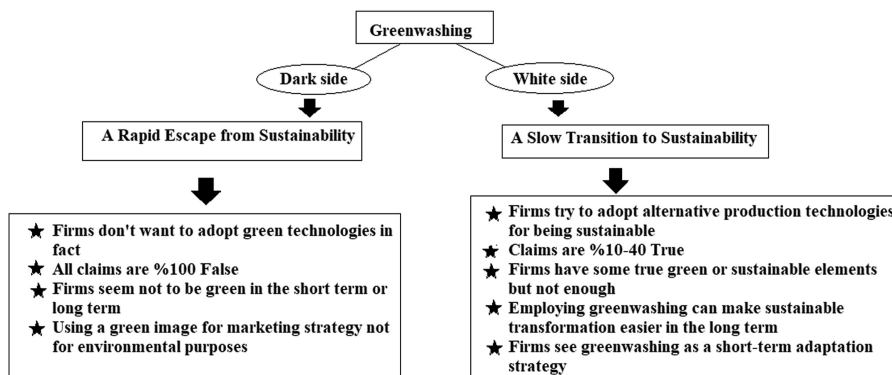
Greenwashing

Dark side

A Rapid Escape from Sustainability

★ Firms don't want to adopt green technologies in fact
★ All claims are %100 False
★ Firms seem not to be green in the short term or long term
★ Using a green image for marketing strategy not for environmental purposes

White side

A Slow Transition to Sustainability

★ Firms try to adopt alternative production technologies for being sustainable
★ Claims are %10-40 True
★ Firms have some true green or sustainable elements but not enough
★ Employing greenwashing can make sustainable transformation easier in the long term
★ Firms see greenwashing as a short-term adaptation strategy